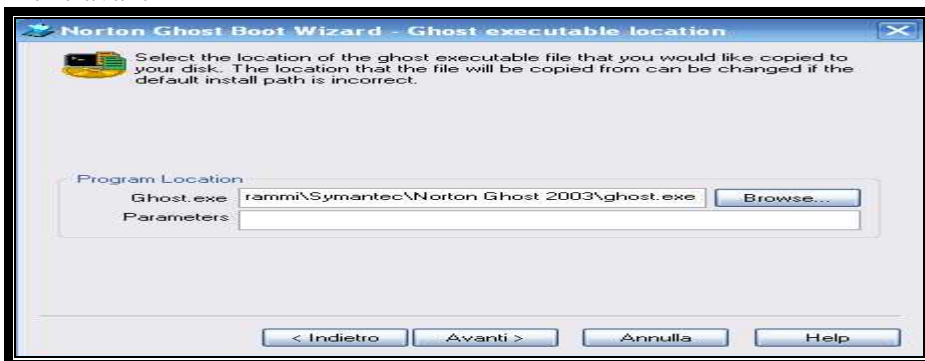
Norton Ghost Boot Wizard - Ghost executable location

Select the location of the ghost executable file that you would like copied to your disk. The location that the file will be copied from can be changed if the default install path is incorrect.

Program Location

Ghost.exe rammi\Symantec\Norton Ghost 2003\ghost.exe Browse...

Parameters

< Indietro Avanti > Annulla Help